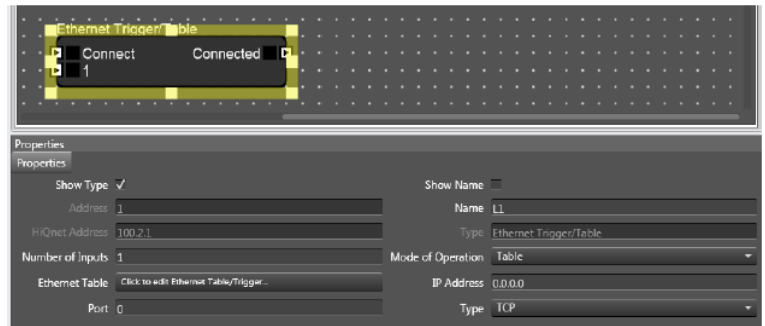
Ethernet Trigger/Table
Connect
Connected
1

Properties
Properties
Show Type ✓
Address 1
HiQnet Address 100.2.1
Number of Inputs 1
Ethernet Table Click to edit Ethernet Table/Trigger...
Port 0
Show Name
Name L1
Type Ethernet Trigger/Table
Mode of Operation Table
IP Address 0.0.0.0
Type TCP